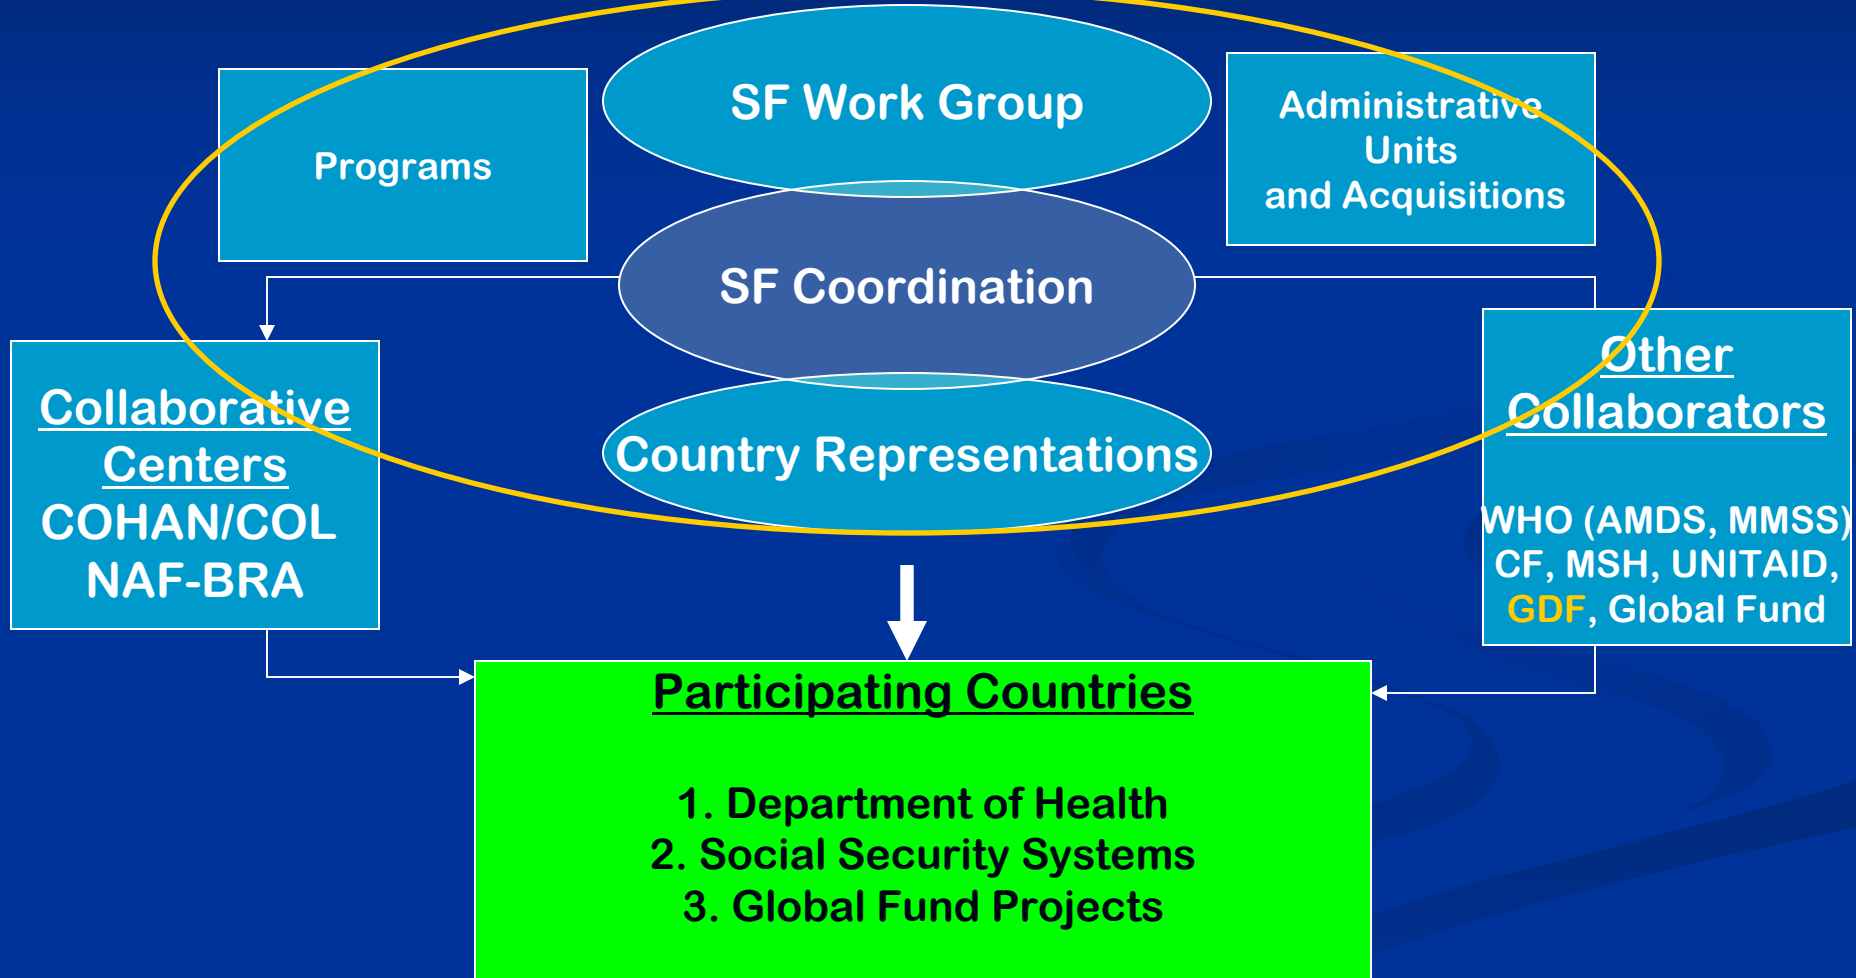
Programs

SF Work Group

Administrative Units and Acquisitions

SF Coordination

Country Representations

Collaborative Centers
COHAN/COL
NAF-BRA

Other Collaborators

WHO (AMDS, MMSS) CF, MSH, UNITAID, GDF, Global Fund

Participating Countries

1. Department of Health
2. Social Security Systems
3. Global Fund Projects